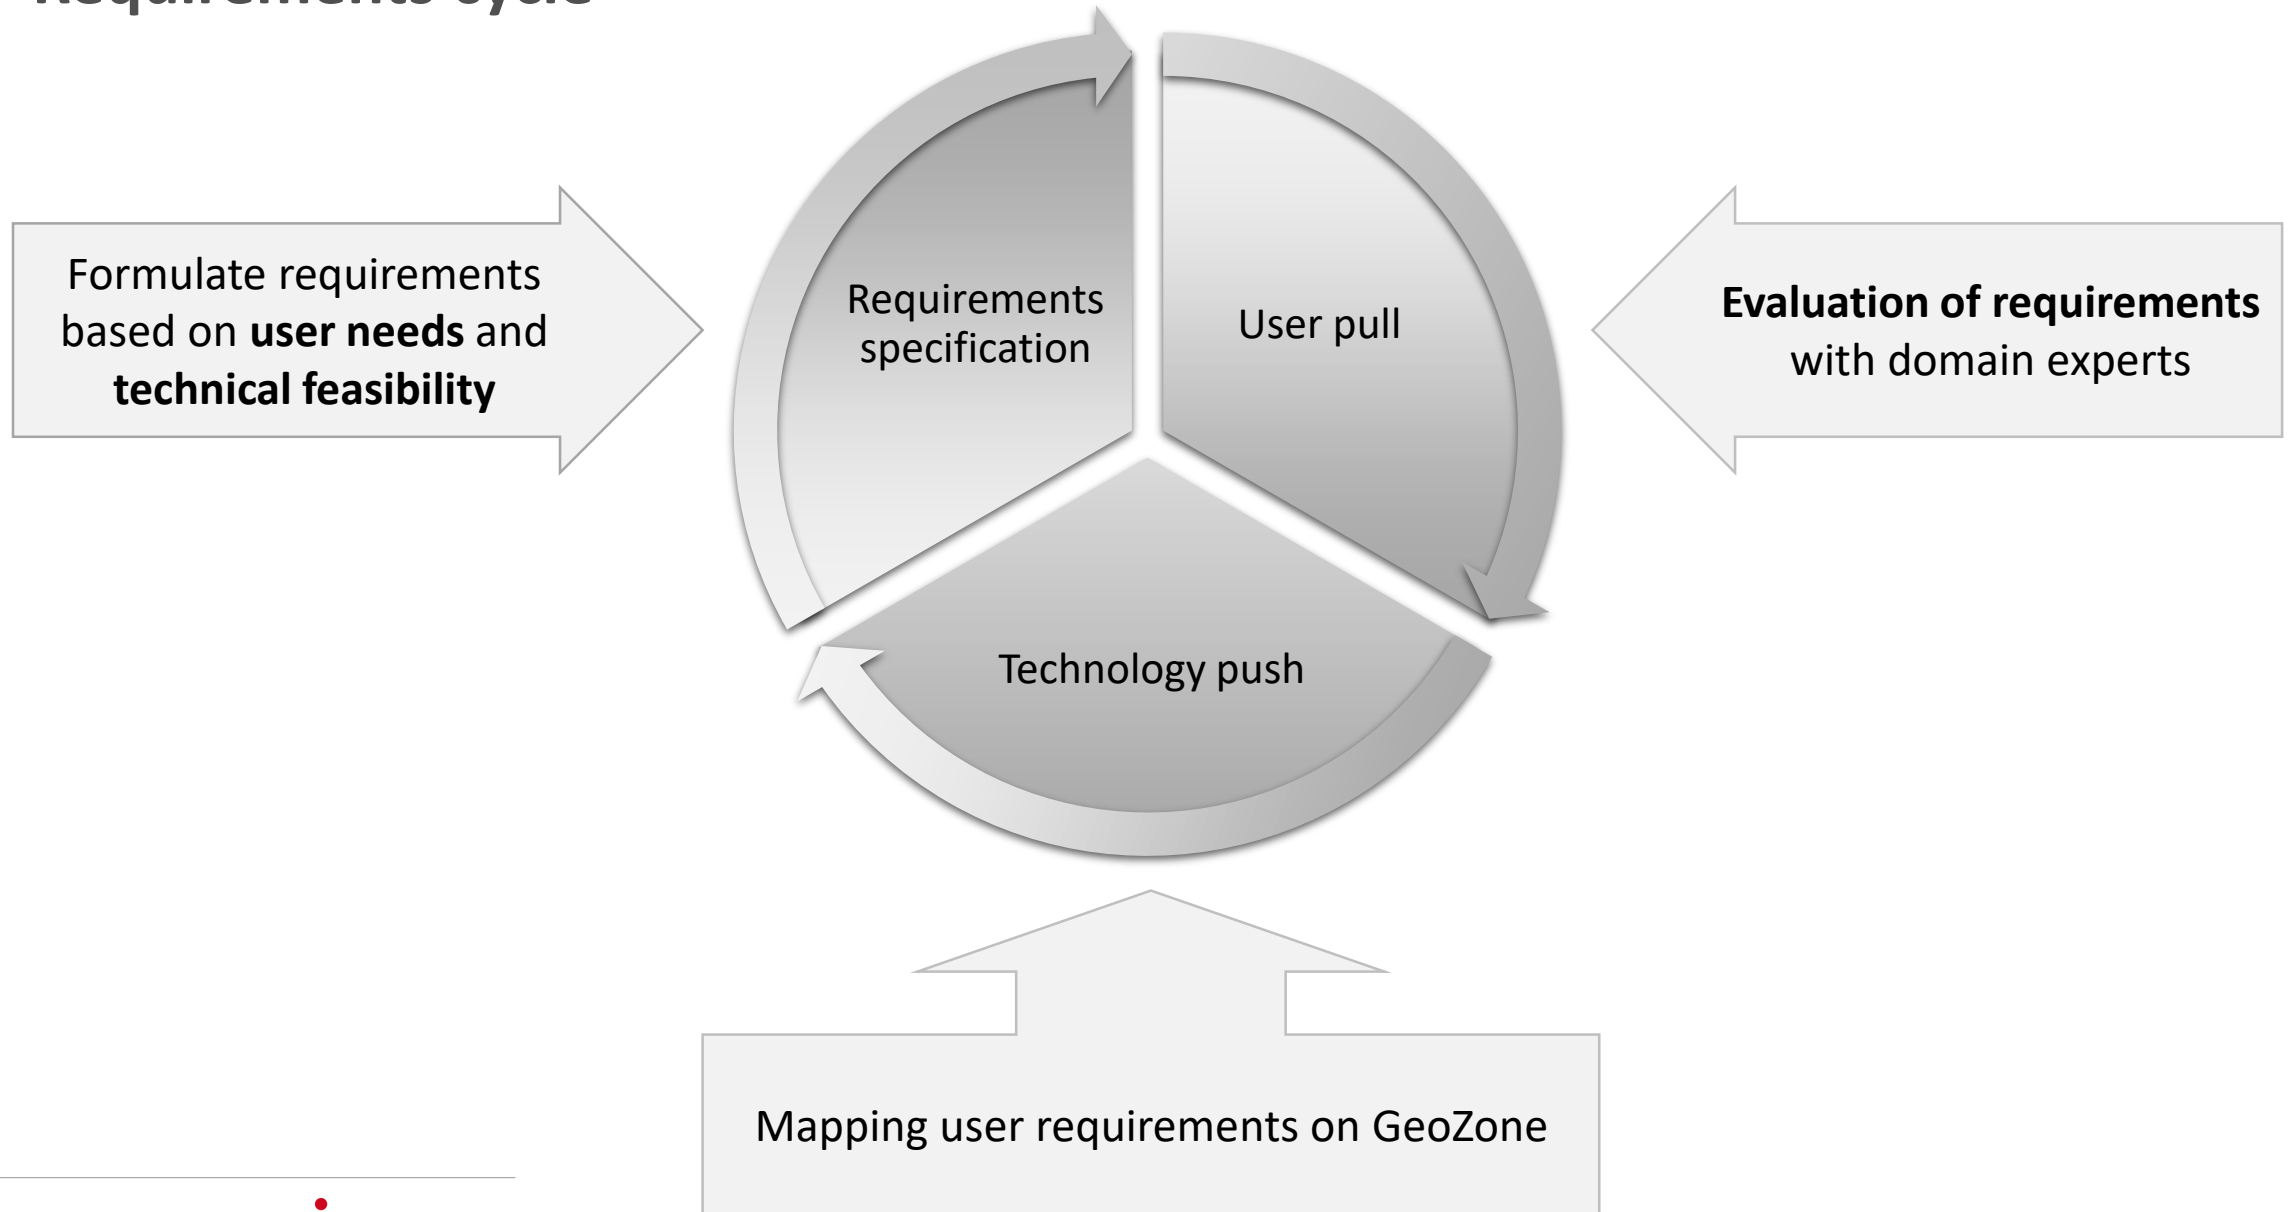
Requirements cycle

Formulate requirements based on **user needs** and **technical feasibility**

Requirements specification

User pull

**Evaluation of requirements** with domain experts

Technology push

Mapping user requirements on GeoZone